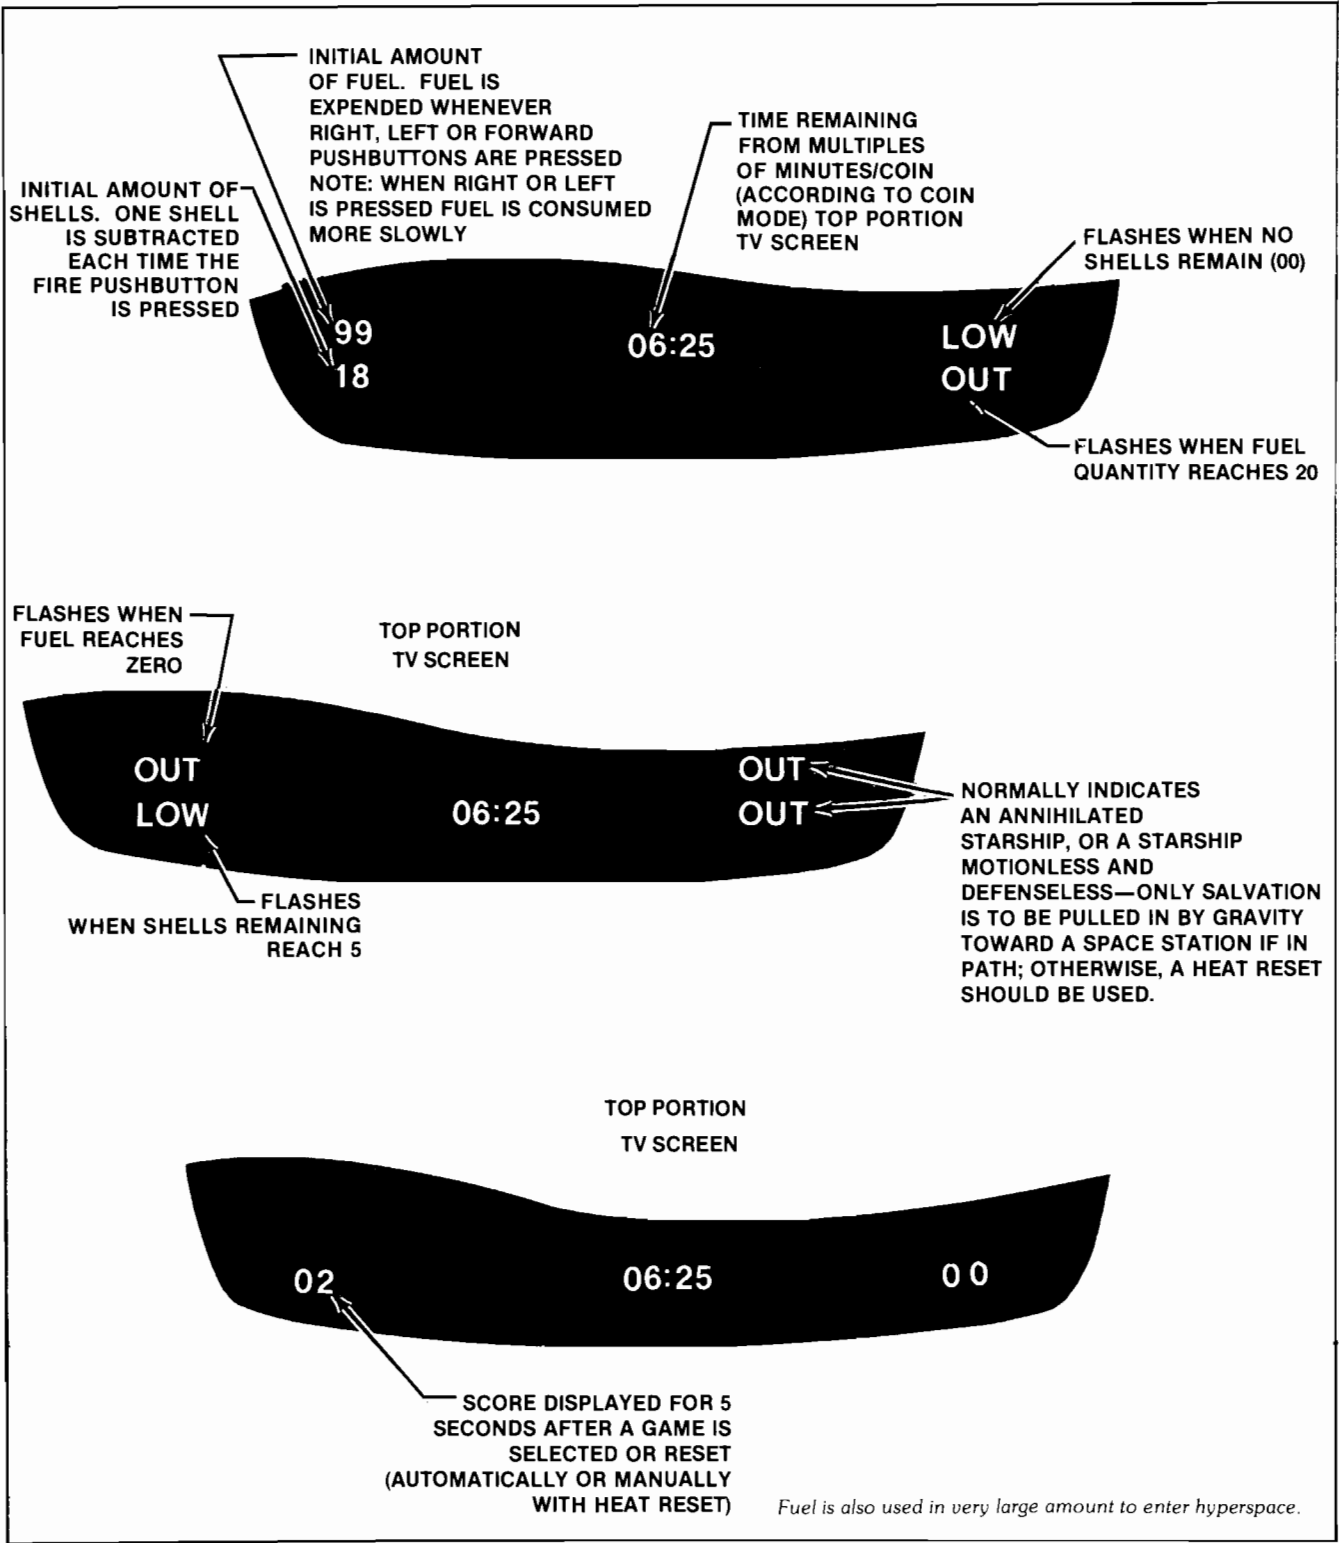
INITIAL AMOUNT OF FUEL. FUEL IS EXPENDED WHENEVER RIGHT, LEFT OR FORWARD PUSHBUTTONS ARE PRESSED NOTE: WHEN RIGHT OR LEFT IS PRESSED FUEL IS CONSUMED MORE SLOWLY

INITIAL AMOUNT OF SHELLS. ONE SHELL IS SUBTRACTED EACH TIME THE FIRE PUSHBUTTON IS PRESSED

TIME REMAINING FROM MULTIPLES OF MINUTES/COIN (ACCORDING TO COIN MODE) TOP PORTION TV SCREEN

FLASHES WHEN NO SHELLS REMAIN (00)

99
18

06:25

LOW
OUT

FLASHES WHEN FUEL QUANTITY REACHES 20

FLASHES WHEN FUEL REACHES ZERO

TOP PORTION TV SCREEN

OUT
LOW

06:25

OUT
OUT

NORMALLY INDICATES AN ANNIHILATED STARSHIP, OR A STARSHIP MOTIONLESS AND DEFENSELESS—ONLY SALVATION IS TO BE PULLED IN BY GRAVITY TOWARD A SPACE STATION IF IN PATH; OTHERWISE, A HEAT RESET SHOULD BE USED.

FLASHES WHEN SHELLS REMAINING REACH 5

TOP PORTION TV SCREEN

02

06:25

0 0

SCORE DISPLAYED FOR 5 SECONDS AFTER A GAME IS SELECTED OR RESET (AUTOMATICALLY OR MANUALLY WITH HEAT RESET)

Fuel is also used in very large amount to enter hyperspace.